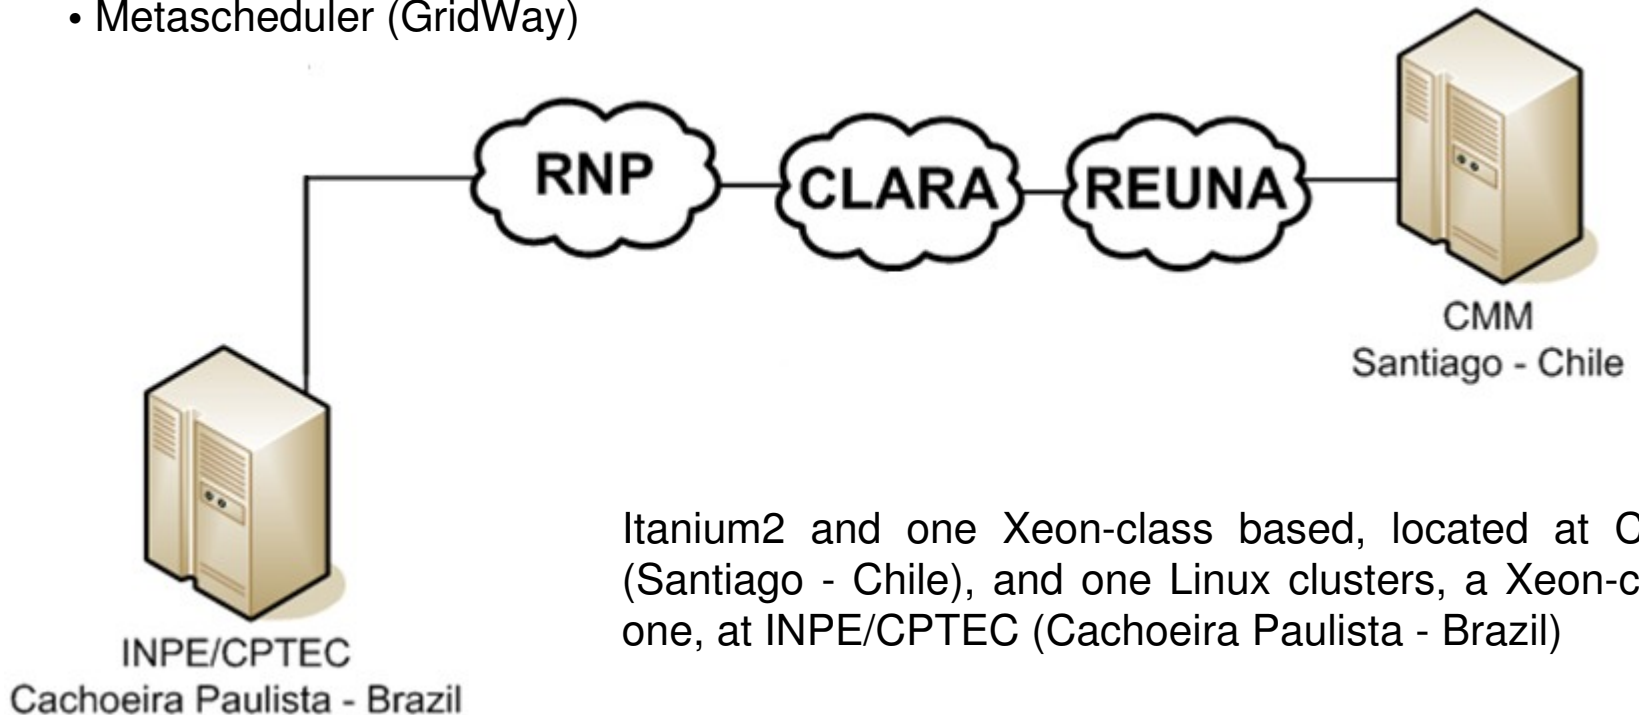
• Metascheduler (GridWay)

RNP

CLARA

REUNA

CMM
Santiago - Chile

INPE/CPTEC
Cachoeira Paulista - Brazil

Itanium2 and one Xeon-class based, located at C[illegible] (Santiago - Chile), and one Linux clusters, a Xeon-c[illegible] one, at INPE/CPTEC (Cachoeira Paulista - Brazil)